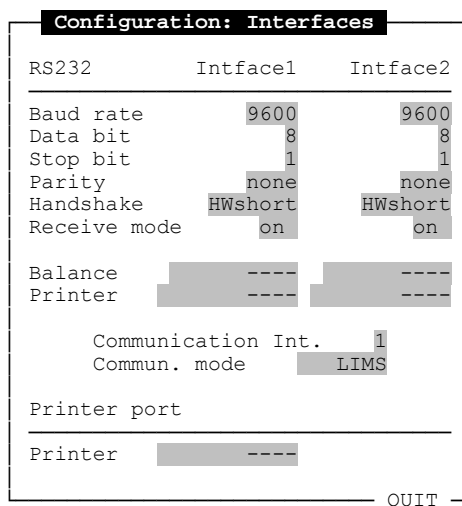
Configuration: Interfaces

| RS232 | Intface1 | Intface2 |
|---|---|---|
| Baud rate | 9600 | 9600 |
| Data bit | 8 | 8 |
| Stop bit | 1 | 1 |
| Parity | none | none |
| Handshake | HWshort | HWshort |
| Receive mode | on | on |
| Balance | ---- | ---- |
| Printer | ---- | ---- |

Communication Int. 1
Commun. mode LIMS

Printer port

Printer ----

OUIT